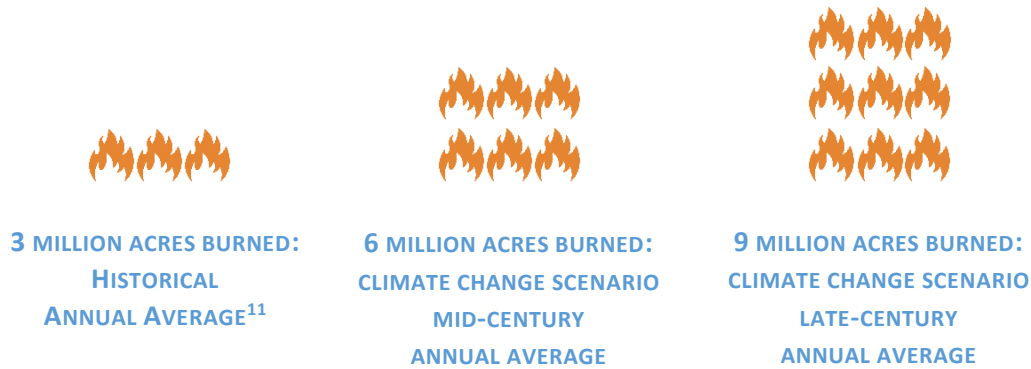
3 MILLION ACRES BURNED:
HISTORICAL
ANNUAL AVERAGE$^{11}$

6 MILLION ACRES BURNED:
CLIMATE CHANGE SCENARIO
MID-CENTURY
ANNUAL AVERAGE

9 MILLION ACRES BURNED:
CLIMATE CHANGE SCENARIO
LATE-CENTURY
ANNUAL AVERAGE